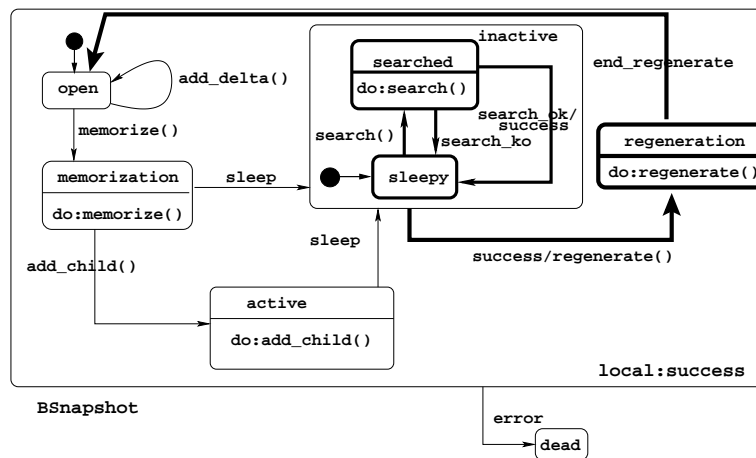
open

add_delta()

memorize()

memorization

do:memorize()

sleep

add_child()

active

do:add_child()

sleep

inactive

searched

do:search()

search()

search_ok/ success

search_ko

sleepy

end_regenerate

regeneration

do:regenerate()

success/regenerate()

local:success

BSnapshot

error

dead